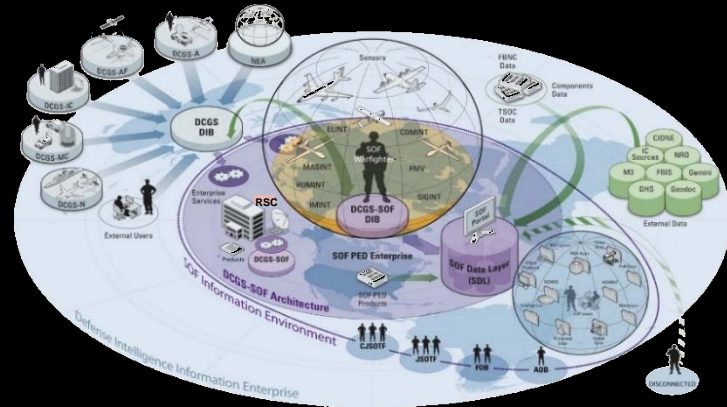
DCGS-A

NEA

DCGS-AF

DCGS-IC

DCGS DIB

DCGS-MC

DCGS-N

External Users

Sensors

ELINT

COMINT

MASINT

SOF Warfighter

FMV

HUMINT

SIGINT

IMINT

DCGS-SOF DIB

FBNC Data

Components Data

TSOC Data

CIDNE

IC Sources

NRO

MI

FBIS

Gemini

DHS

Geodoc

External Data

Enterprise Services

RSC

Products

DCGS-SOF

SOF PED Enterprise

SOF PED Products

SOF Portal

SOF Data Layer (SDL)

DCGS-SOF Architecture

SOF Information Environment

Defense Intelligence Information Enterprise

CJSOTF

JSOTF

FOB

AOB

DISCONNECTED